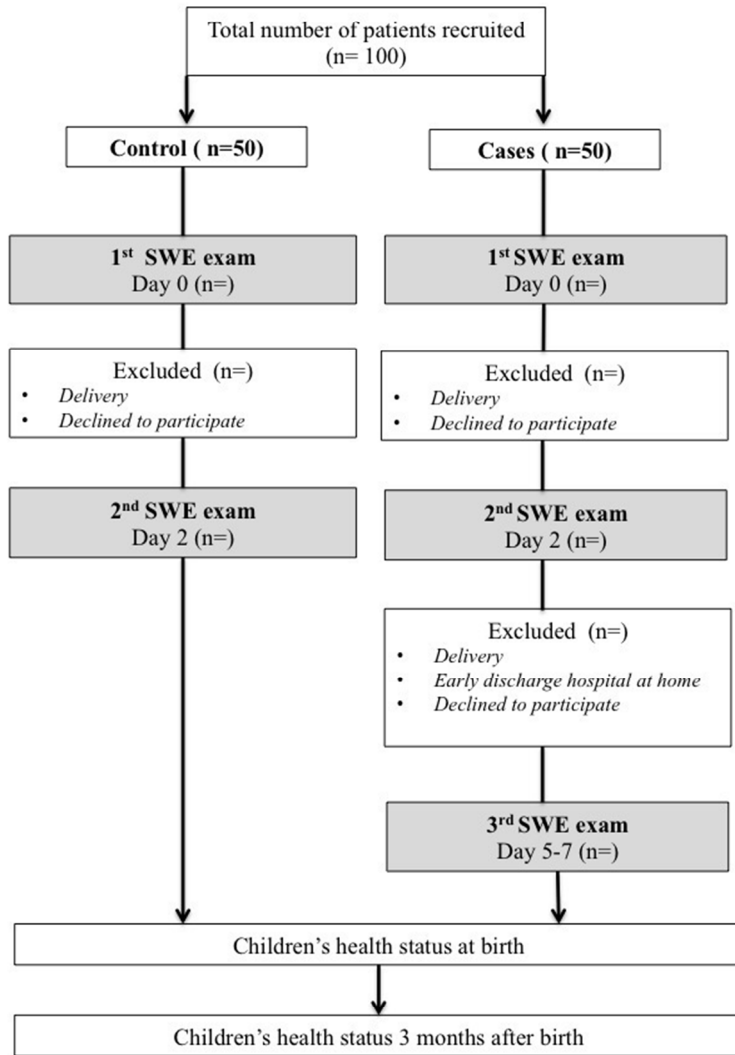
Total number of patients recruited (n= 100)

Control ( n=50)

Cases ( n=50)

1$^{st}$ SWE exam
Day 0 (n=)

1$^{st}$ SWE exam
Day 0 (n=)

Excluded (n=)
• Delivery
• Declined to participate

Excluded (n=)
• Delivery
• Declined to participate

2$^{nd}$ SWE exam
Day 2 (n=)

2$^{nd}$ SWE exam
Day 2 (n=)

Excluded (n=)
• Delivery
• Early discharge hospital at home
• Declined to participate

3$^{rd}$ SWE exam
Day 5-7 (n=)

Children's health status at birth

Children's health status 3 months after birth